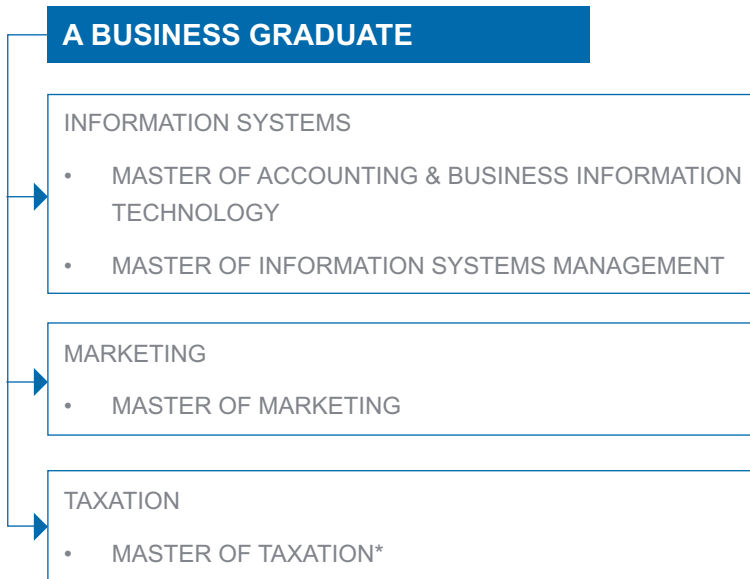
A BUSINESS GRADUATE

INFORMATION SYSTEMS

• MASTER OF ACCOUNTING & BUSINESS INFORMATION TECHNOLOGY

• MASTER OF INFORMATION SYSTEMS MANAGEMENT

MARKETING

• MASTER OF MARKETING

TAXATION

• MASTER OF TAXATION*